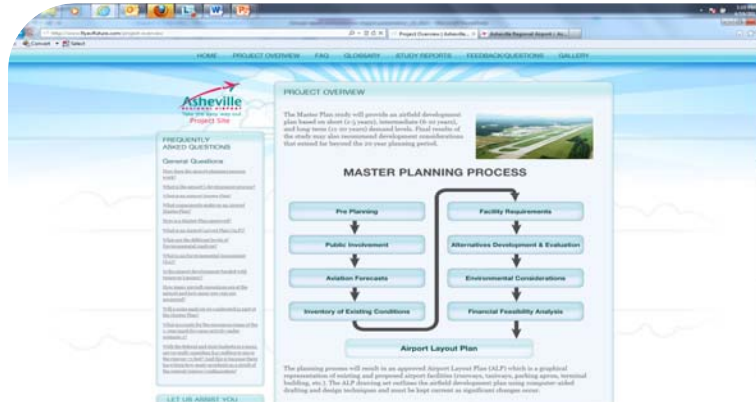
HOME PROJECT OVERVIEW FAQ GLOSSARY STUDY REPORTS FEEDBACK/QUESTIONS GALLERY

Asheville
Project Site

FREQUENTLY ASKED QUESTIONS

General Questions

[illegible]

LET US ASSIST YOU

PROJECT OVERVIEW

The Master Plan study will provide an airfield development plan based on short (1-5 years), intermediate (6-10 years), and long term (11-20 years) demand levels. Final results of the study may also recommend development considerations that extend far beyond the 20 year planning period.

MASTER PLANNING PROCESS

Pre Planning

Public Involvement

Aviation Forecasts

Inventory of Existing Conditions

Facility Requirements

Alternatives Development & Evaluation

Environmental Considerations

Financial Feasibility Analysis

Airport Layout Plan

The planning process will result in an approved Airport Layout Plan (ALP) which is a graphical representation of existing and proposed airport facilities (runways, taxiways, parking apron, terminal building, etc.). The ALP drawing set outlines the airfield development plan using computer-aided drafting and design techniques and must be kept current as significant changes occur.